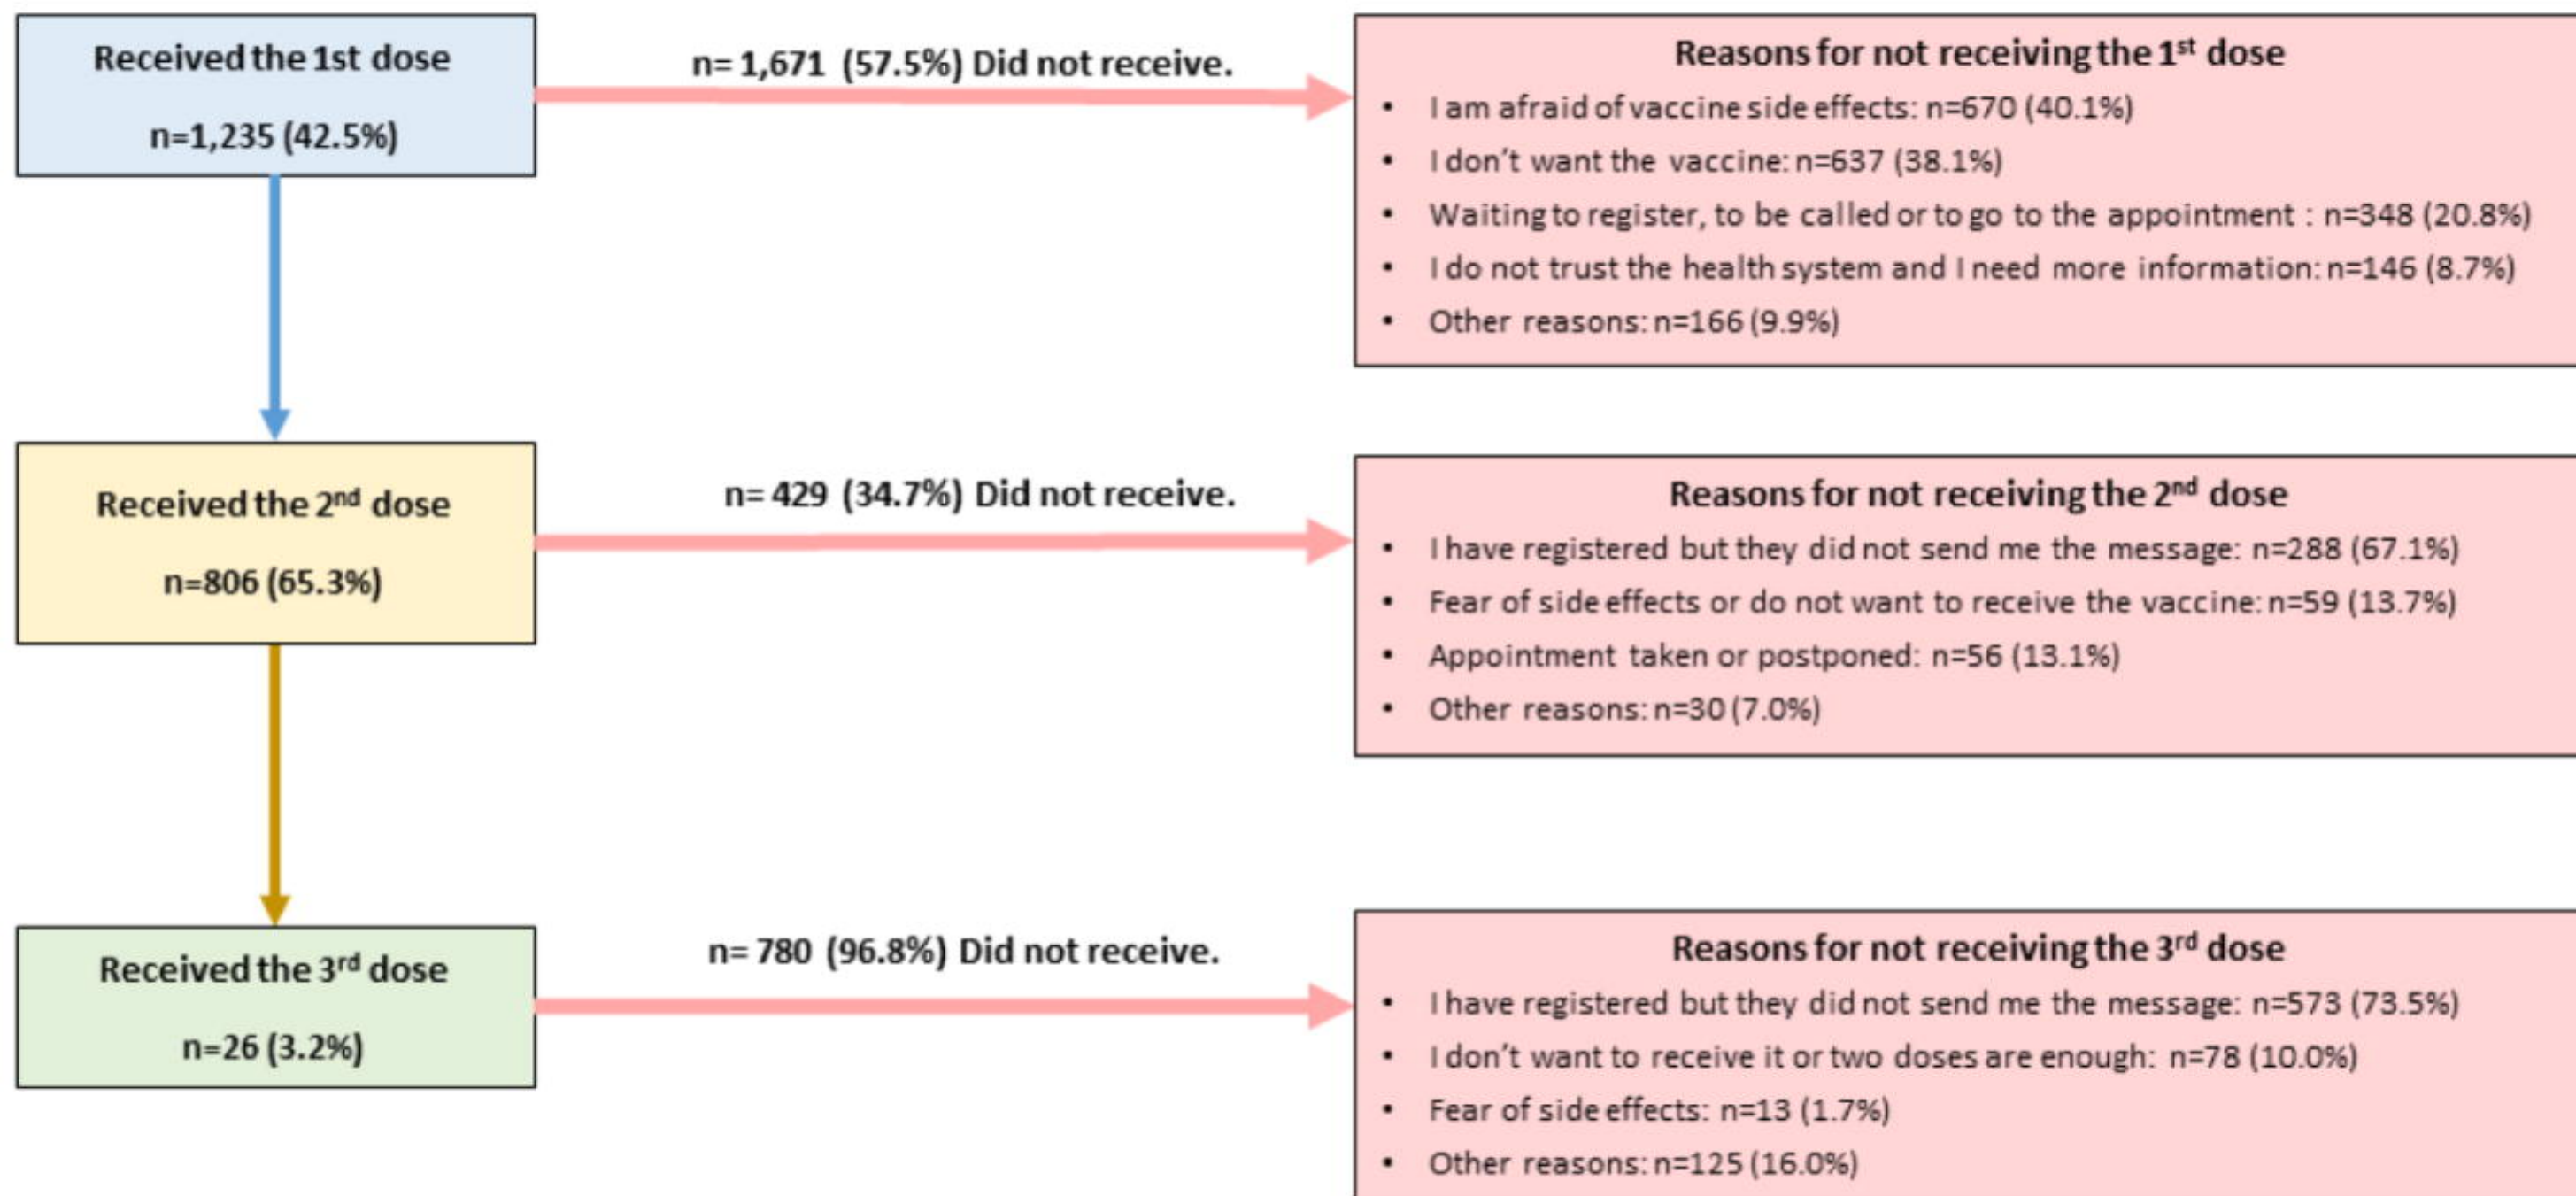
Received the 1st dose

n=1,235 (42.5%)

n= 1,671 (57.5%) Did not receive.

Reasons for not receiving the 1$^{st}$ dose

- I am afraid of vaccine side effects: n=670 (40.1%)
- I don't want the vaccine: n=637 (38.1%)
- Waiting to register, to be called or to go to the appointment : n=348 (20.8%)
- I do not trust the health system and I need more information: n=146 (8.7%)
- Other reasons: n=166 (9.9%)

Received the 2$^{nd}$ dose

n=806 (65.3%)

n= 429 (34.7%) Did not receive.

Reasons for not receiving the 2$^{nd}$ dose

- I have registered but they did not send me the message: n=288 (67.1%)
- Fear of side effects or do not want to receive the vaccine: n=59 (13.7%)
- Appointment taken or postponed: n=56 (13.1%)
- Other reasons: n=30 (7.0%)

Received the 3$^{rd}$ dose

n=26 (3.2%)

n= 780 (96.8%) Did not receive.

Reasons for not receiving the 3$^{rd}$ dose

- I have registered but they did not send me the message: n=573 (73.5%)
- I don't want to receive it or two doses are enough: n=78 (10.0%)
- Fear of side effects: n=13 (1.7%)
- Other reasons: n=125 (16.0%)